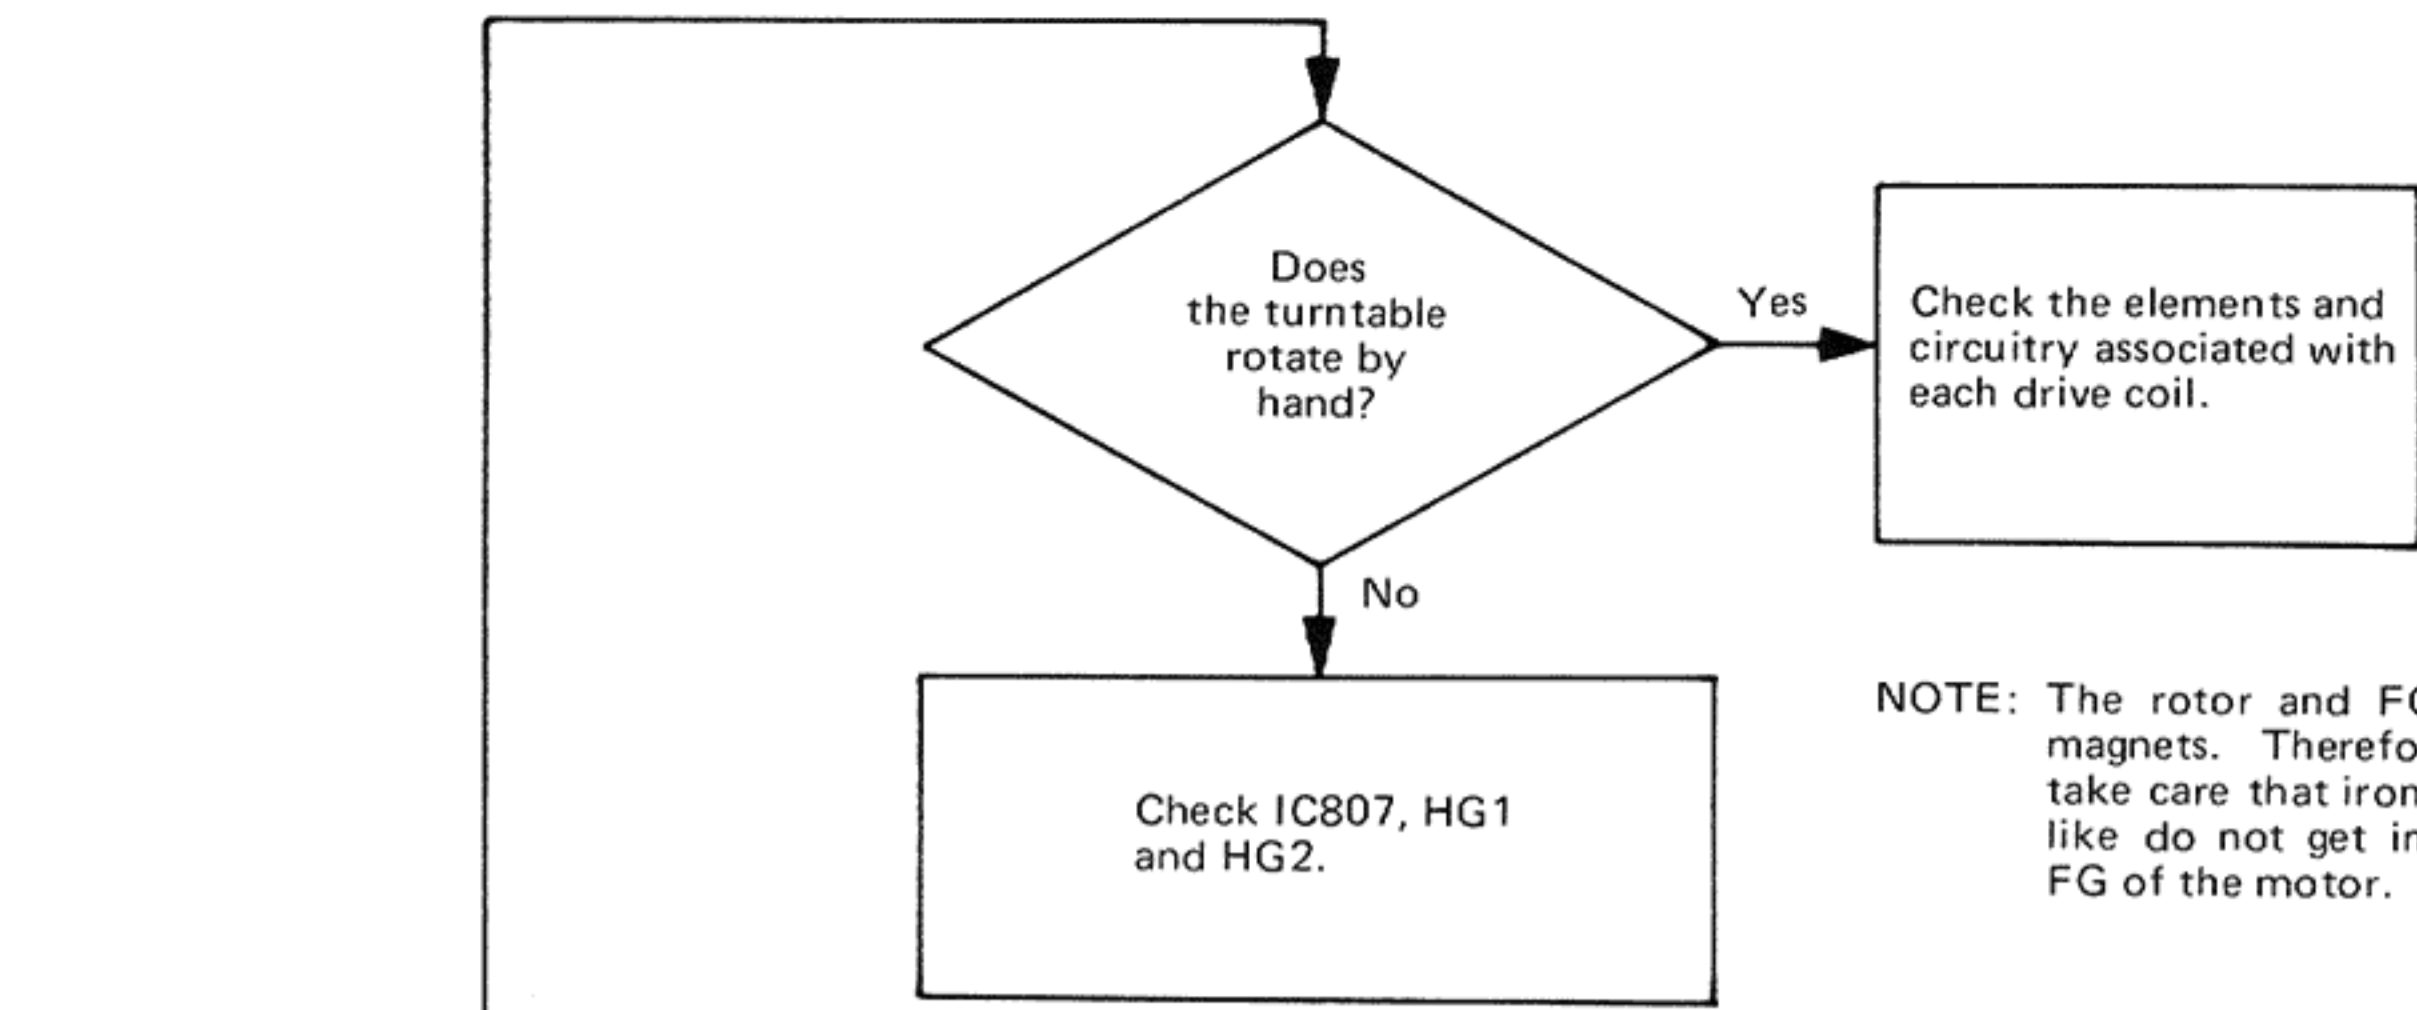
Does the turntable rotate by hand?

Yes

Check the elements and circuitry associated with each drive coil.

No

Check IC807, HG1 and HG2.

NOTE: The rotor and F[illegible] magnets. Therefo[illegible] take care that iron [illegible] like do not get i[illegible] FG of the motor.